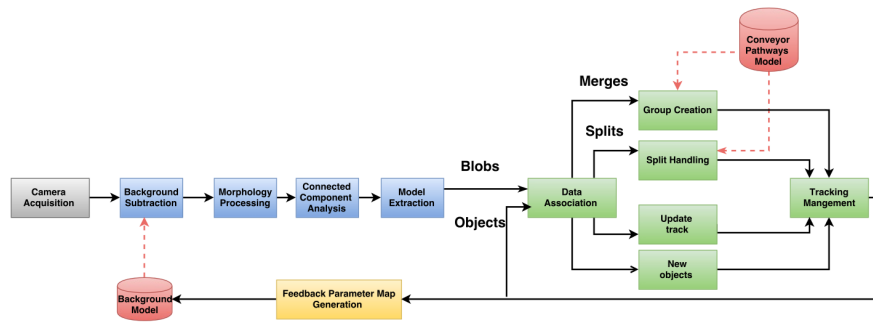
Conveyor Pathways Model

Merges

Group Creation

Splits

Split Handling

Blobs

Camera Acquisition

Background Subtraction

Morphology Processing

Connected Component Analysis

Model Extraction

Data Association

Tracking Mangement

Objects

Update track

New objects

Background Model

Feedback Parameter Map Generation